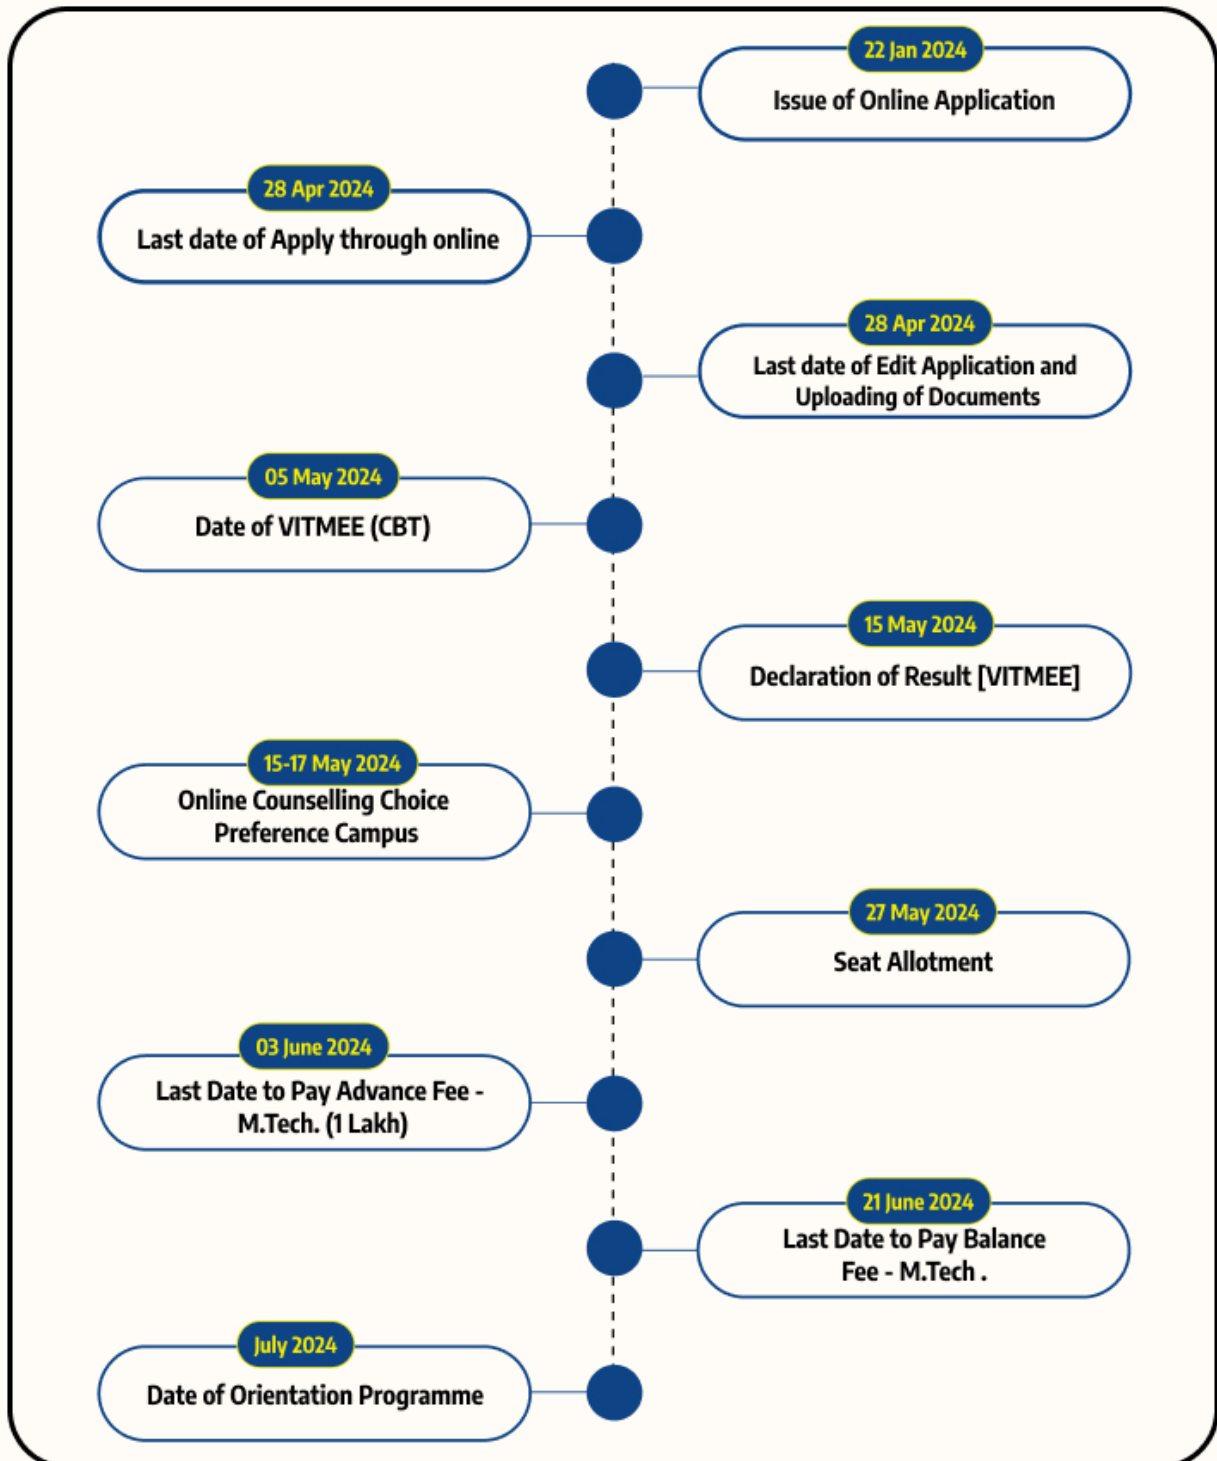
22 Jan 2024
Issue of Online Application

28 Apr 2024
Last date of Apply through online

28 Apr 2024
Last date of Edit Application and Uploading of Documents

05 May 2024
Date of VITMEE (CBT)

15 May 2024
Declaration of Result [VITMEE]

15-17 May 2024
Online Counselling Choice Preference Campus

27 May 2024
Seat Allotment

03 June 2024
Last Date to Pay Advance Fee - M.Tech. (1 Lakh)

21 June 2024
Last Date to Pay Balance Fee - M.Tech .

July 2024
Date of Orientation Programme